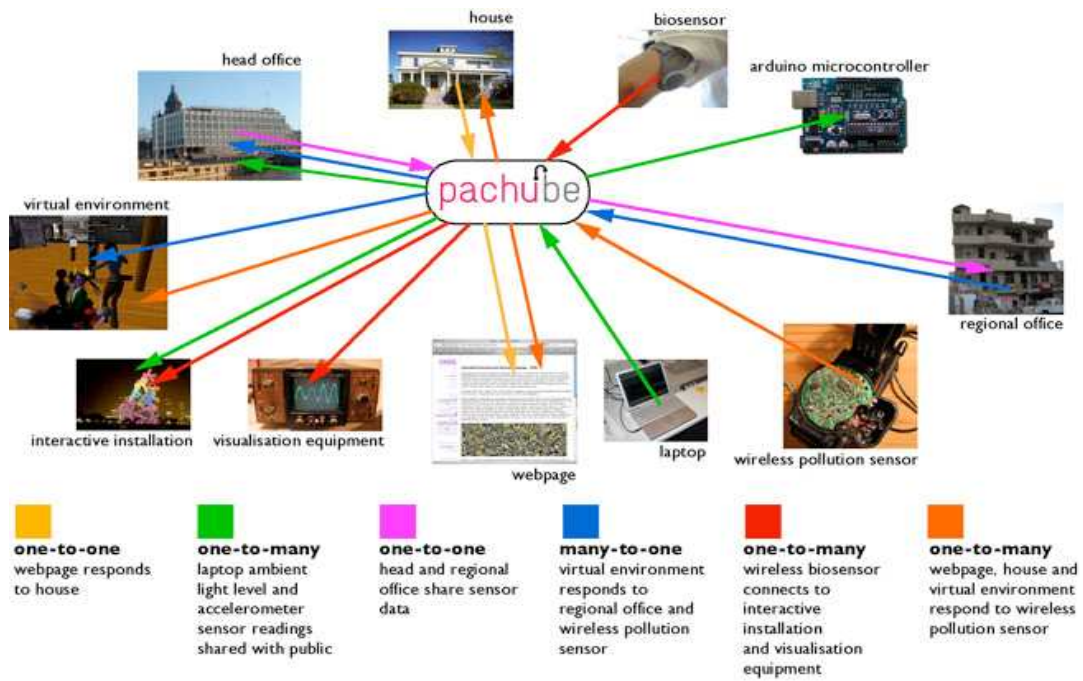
house

biosensor

head office

arduino microcontroller

pachube

virtual environment

regional office

interactive installation

visualisation equipment

webpage

laptop

wireless pollution sensor

**one-to-one**
webpage responds to house

**one-to-many**
laptop ambient light level and accelerometer sensor readings shared with public

**one-to-one**
head and regional office share sensor data

**many-to-one**
virtual environment responds to regional office and wireless pollution sensor

**one-to-many**
wireless biosensor connects to interactive installation and visualisation equipment

**one-to-many**
webpage, house and virtual environment respond to wireless pollution sensor